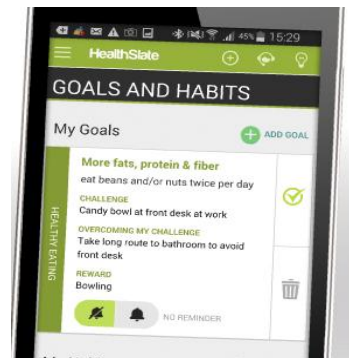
45% 15:29

HealthState

GOALS AND HABITS

My Goals

ADD GOAL

HEALTHY EATING

More fats, protein & fiber

eat beans and/or nuts twice per day

CHALLENGE

Candy bowl at front desk at work

OVERCOMING MY CHALLENGE

Take long route to bathroom to avoid front desk

REWARD

Bowling

NO REMINDER